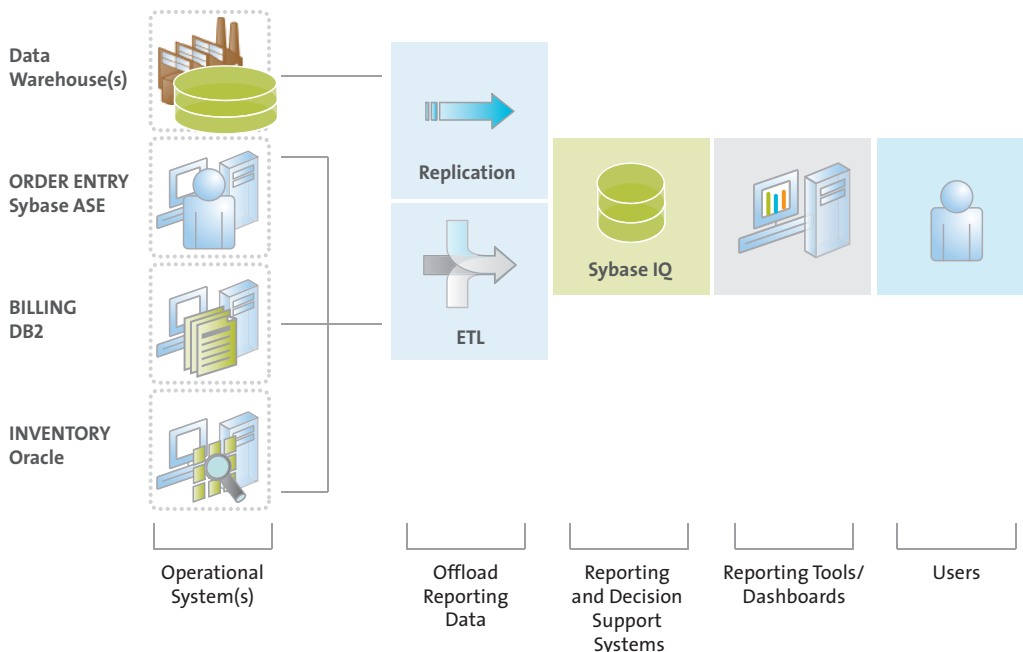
Data Warehouse(s)

ORDER ENTRY
Sybase ASE

BILLING
DB2

INVENTORY
Oracle

Replication

ETL

Sybase IQ

Operational System(s)

Offload Reporting Data

Reporting and Decision Support Systems

Reporting Tools/ Dashboards

Users